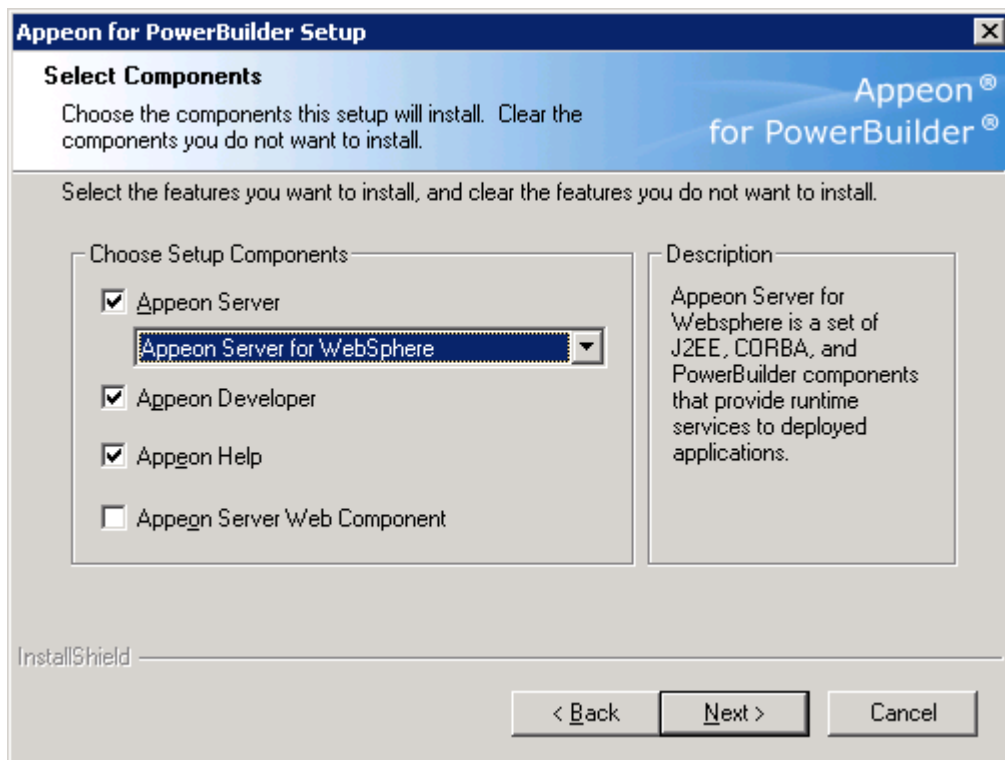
Appeon for PowerBuilder Setup

Select Components

Choose the components this setup will install. Clear the components you do not want to install.

Appeon®
for PowerBuilder®

Select the features you want to install, and clear the features you do not want to install.

Choose Setup Components

Appeon Server

Appeon Server for WebSphere

Appeon Developer

Appeon Help

Appeon Server Web Component

Description

Appeon Server for Websphere is a set of J2EE, CORBA, and PowerBuilder components that provide runtime services to deployed applications.

InstallShield

< Back

Next >

Cancel